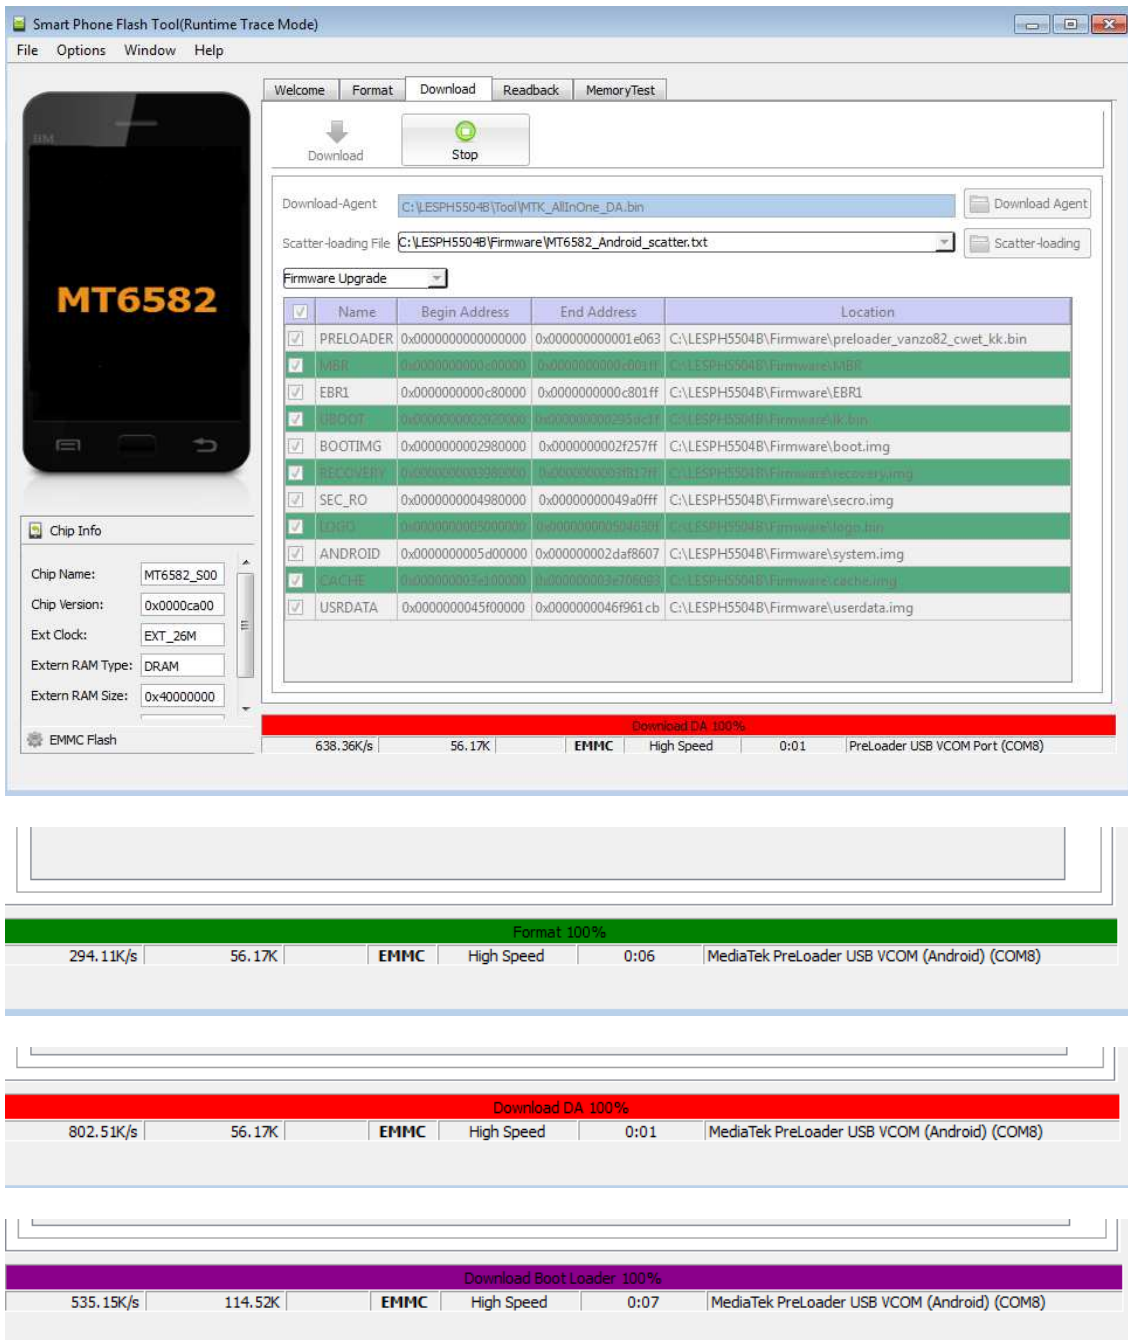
Smart Phone Flash Tool(Runtime Trace Mode)
File Options Window Help

MT6582

Welcome Format Download Readback MemoryTest

Download Stop

Download-Agent C:\LESPH5504B\Tool\MTK_AllInOne_DA.bin Download Agent
Scatter-loading File C:\LESPH5504B\Firmware\MT6582_Android_scatter.txt Scatter-loading

Firmware Upgrade

| | Name | Begin Address | End Address | Location |
|---|---|---|---|---|
| ☑ | PRELOADER | 0x0000000000000000 | 0x000000000001e063 | C:\LESPH5504B\Firmware\preloader_vanzo82_cwet_kk.bin |
| ☑ | MBR | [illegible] | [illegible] | C:\LESPH5504B\Firmware\MBR |
| ☑ | EBR1 | 0x0000000000c80000 | 0x0000000000c801ff | C:\LESPH5504B\Firmware\EBR1 |
| ☑ | UBOOT | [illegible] | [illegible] | C:\LESPH5504B\Firmware\lk.bin |
| ☑ | BOOTIMG | 0x0000000002980000 | 0x0000000002f257ff | C:\LESPH5504B\Firmware\boot.img |
| ☑ | RECOVERY | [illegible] | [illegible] | C:\LESPH5504B\Firmware\recovery.img |
| ☑ | SEC_RO | 0x0000000004980000 | 0x00000000049a0fff | C:\LESPH5504B\Firmware\secro.img |
| ☑ | LOGO | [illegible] | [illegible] | C:\LESPH5504B\Firmware\logo.bin |
| ☑ | ANDROID | 0x0000000005d00000 | 0x000000002daf8607 | C:\LESPH5504B\Firmware\system.img |
| ☑ | CACHE | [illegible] | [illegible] | C:\LESPH5504B\Firmware\cache.img |
| ☑ | USRDATA | 0x0000000045f00000 | 0x0000000046f961cb | C:\LESPH5504B\Firmware\userdata.img |

Chip Info
Chip Name: MT6582_S00
Chip Version: 0x0000ca00
Ext Clock: EXT_26M
Extern RAM Type: DRAM
Extern RAM Size: 0x40000000
EMMC Flash

Download DA 100%
638.36K/s 56.17K EMMC High Speed 0:01 PreLoader USB VCOM Port (COM8)

Format 100%
294.11K/s 56.17K EMMC High Speed 0:06 MediaTek PreLoader USB VCOM (Android) (COM8)

Download DA 100%
802.51K/s 56.17K EMMC High Speed 0:01 MediaTek PreLoader USB VCOM (Android) (COM8)

Download Boot Loader 100%
535.15K/s 114.52K EMMC High Speed 0:07 MediaTek PreLoader USB VCOM (Android) (COM8)